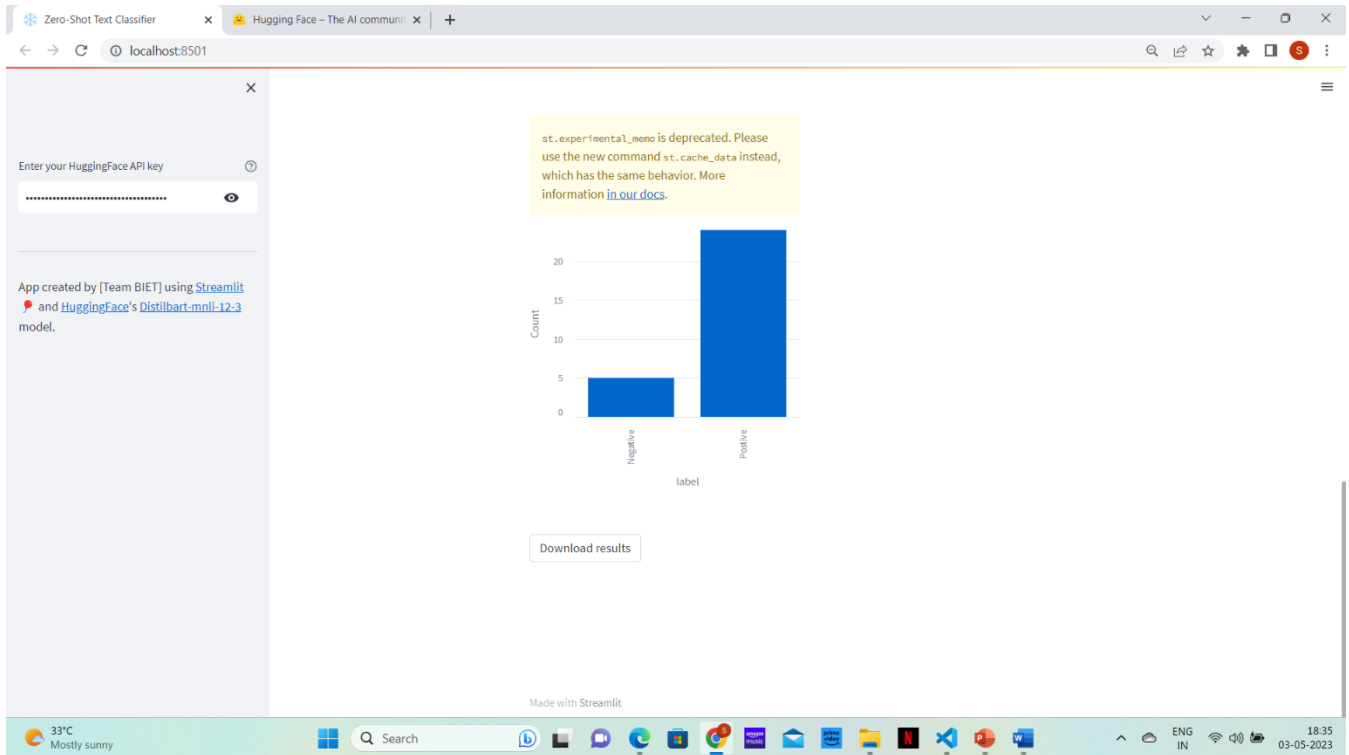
Zero-Shot Text Classifier
Hugging Face – The AI communi
localhost:8501

Enter your HuggingFace API key
••••••••••••••••••••••••••••••••••••••

App created by [Team BIET] using Streamlit 🎈 and HuggingFace's Distilbart-mnli-12-3 model.

`st.experimental_memo` is deprecated. Please use the new command `st.cache_data` instead, which has the same behavior. More information in our docs.

20
15
10
5
0
Count
Negative
Postive
label

Download results

Made with Streamlit

33°C
Mostly sunny
Search
ENG
IN
18:35
03-05-2023